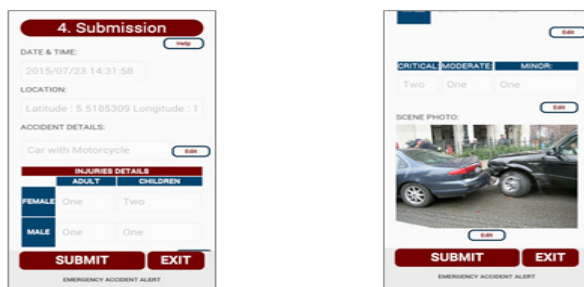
4. Submission

Help

DATE & TIME:

2015/07/23 14:31:58

LOCATION:

Latitude : 5.5185309 Longitude : 1

ACCIDENT DETAILS:

Car with Motorcycle

Edit

INJURIES DETAILS

| | ADULT | CHILDREN |
|---|---|---|
| FEMALE | One | Two |
| MALE | One | One |

SUBMIT

EXIT

EMERGENCY ACCIDENT ALERT

Edit

| CRITICAL: | MODERATE: | MINOR: |
|---|---|---|
| Two | One | One |

Edit

SCENE PHOTO:

Edit

SUBMIT

EXIT

EMERGENCY ACCIDENT ALERT